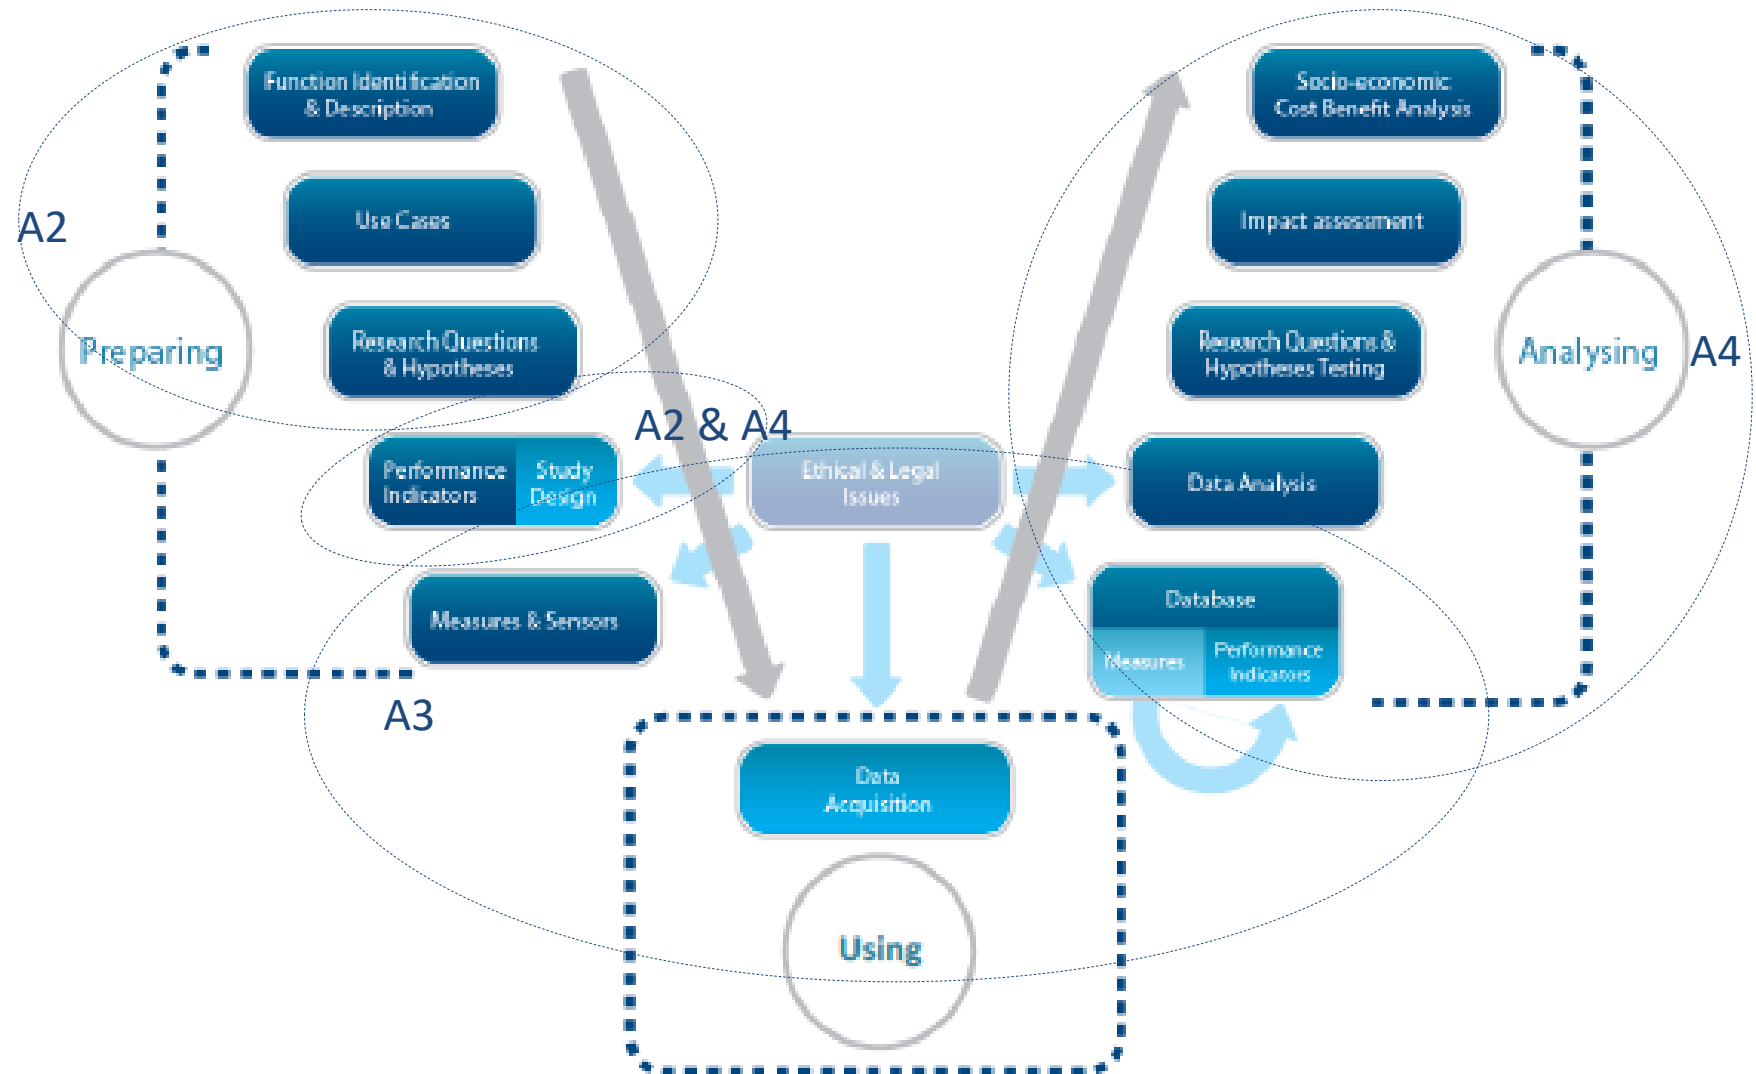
Function Identification & Description

Use Cases

Research Questions & Hypotheses

A2

Preparing

Performance Indicators

Study Design

Measures & Sensors

A3

A2 & A4

Ethical & Legal Issues

Data Acquisition

Using

Socio-economic Cost Benefit Analysis

Impact assessment

Research Questions & Hypotheses Testing

Analysing

A4

Data Analysis

Database

Measures

Performance Indicators